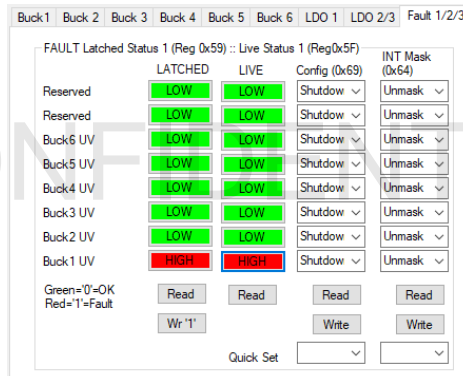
Buck1 | Buck 2 | Buck 3 | Buck 4 | Buck 5 | Buck 6 | LDO 1 | LDO 2/3 | Fault 1/2/3

FAULT Latched Status 1 (Reg 0x59) :: Live Status 1 (Reg0x5F)

| | LATCHED | LIVE | Config (0x69) | INT Mask (0x64) |
|---|---|---|---|---|
| Reserved | LOW | LOW | Shutdow | Unmask |
| Reserved | LOW | LOW | Shutdow | Unmask |
| Buck6 UV | LOW | LOW | Shutdow | Unmask |
| Buck5 UV | LOW | LOW | Shutdow | Unmask |
| Buck4 UV | LOW | LOW | Shutdow | Unmask |
| Buck3 UV | LOW | LOW | Shutdow | Unmask |
| Buck2 UV | LOW | LOW | Shutdow | Unmask |
| Buck1 UV | HIGH | HIGH | Shutdow | Unmask |

Green='0'=OK
Red='1'=Fault

Read Read Read Read

Wr '1' Write Write

Quick Set